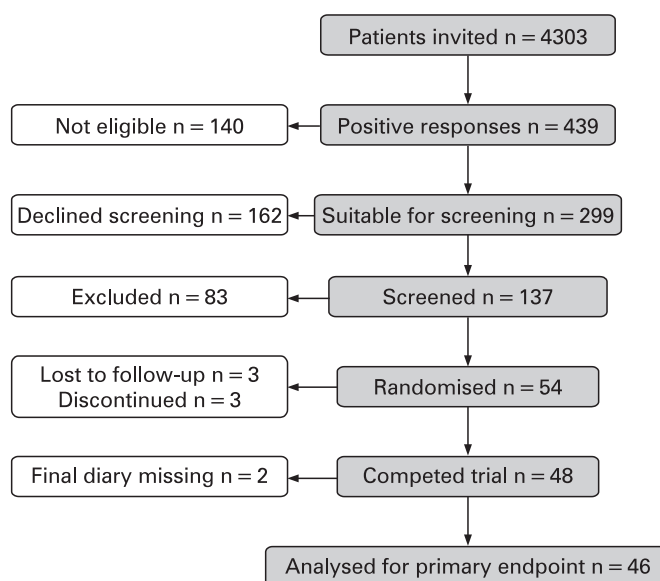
Patients invited n = 4303

Not eligible n = 140

Positive responses n = 439

Declined screening n = 162

Suitable for screening n = 299

Excluded n = 83

Screened n = 137

Lost to follow-up n = 3
Discontinued n = 3

Randomised n = 54

Final diary missing n = 2

Competed trial n = 48

Analysed for primary endpoint n = 46